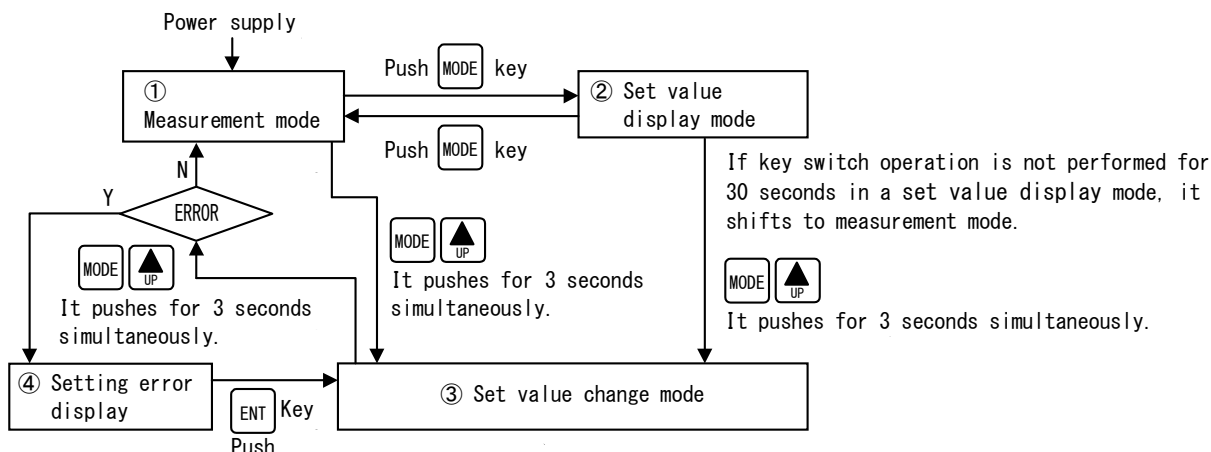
Power supply

Push MODE key

①
Measurement mode

② Set value display mode

Push MODE key

N

Y

ERROR

If key switch operation is not performed for 30 seconds in a set value display mode, it shifts to measurement mode.

MODE UP
It pushes for 3 seconds simultaneously.

MODE UP
It pushes for 3 seconds simultaneously.

MODE UP
It pushes for 3 seconds simultaneously.

④ Setting error display

ENT Key
Push

③ Set value change mode